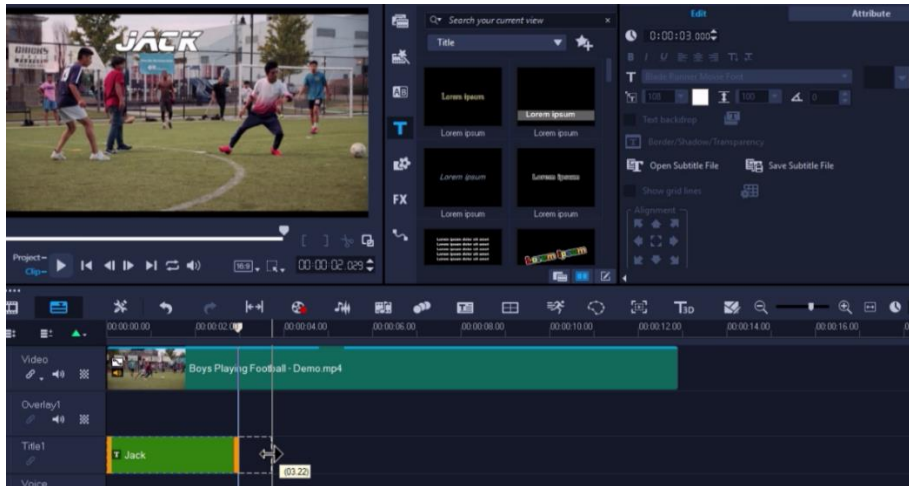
JACK

Search your current view

Title

Lorem ipsum
Lorem ipsum
Lorem ipsum
Lorem ipsum
Lorem ipsum
Lorem ipsum
Lorem ipsum
Lorem ipsum

Edit
Attribute

0:00:03.000

Text backdrop

Border/Shadow/Transparency

Open Subtitle File
Save Subtitle File

Show grid lines

Alignment

Project
Clip

16:9

00:00:02.029

FX

00:00:00.00
00:00:02.00
00:00:04.00
00:00:06.00
00:00:08.00
00:00:10.00
00:00:12.00
00:00:14.00
00:00:16.00

Video
Boys Playing Football - Demo.mp4

Overlay1

Title1
Jack
(03.22)

Voice